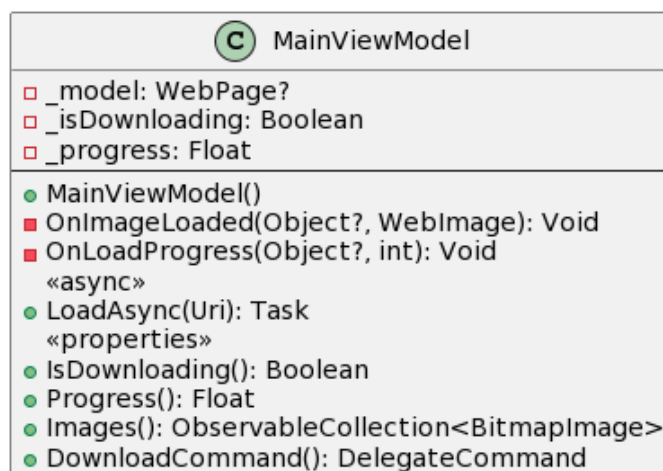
C MainViewModel

_model: WebPage?
_isDownloading: Boolean
_progress: Float

MainViewModel()
OnImageLoaded(Object?, WebImage): Void
OnLoadProgress(Object?, int): Void
«async»
LoadAsync(Uri): Task
«properties»
IsDownloading(): Boolean
Progress(): Float
Images(): ObservableCollection<BitmapImage>
DownloadCommand(): DelegateCommand